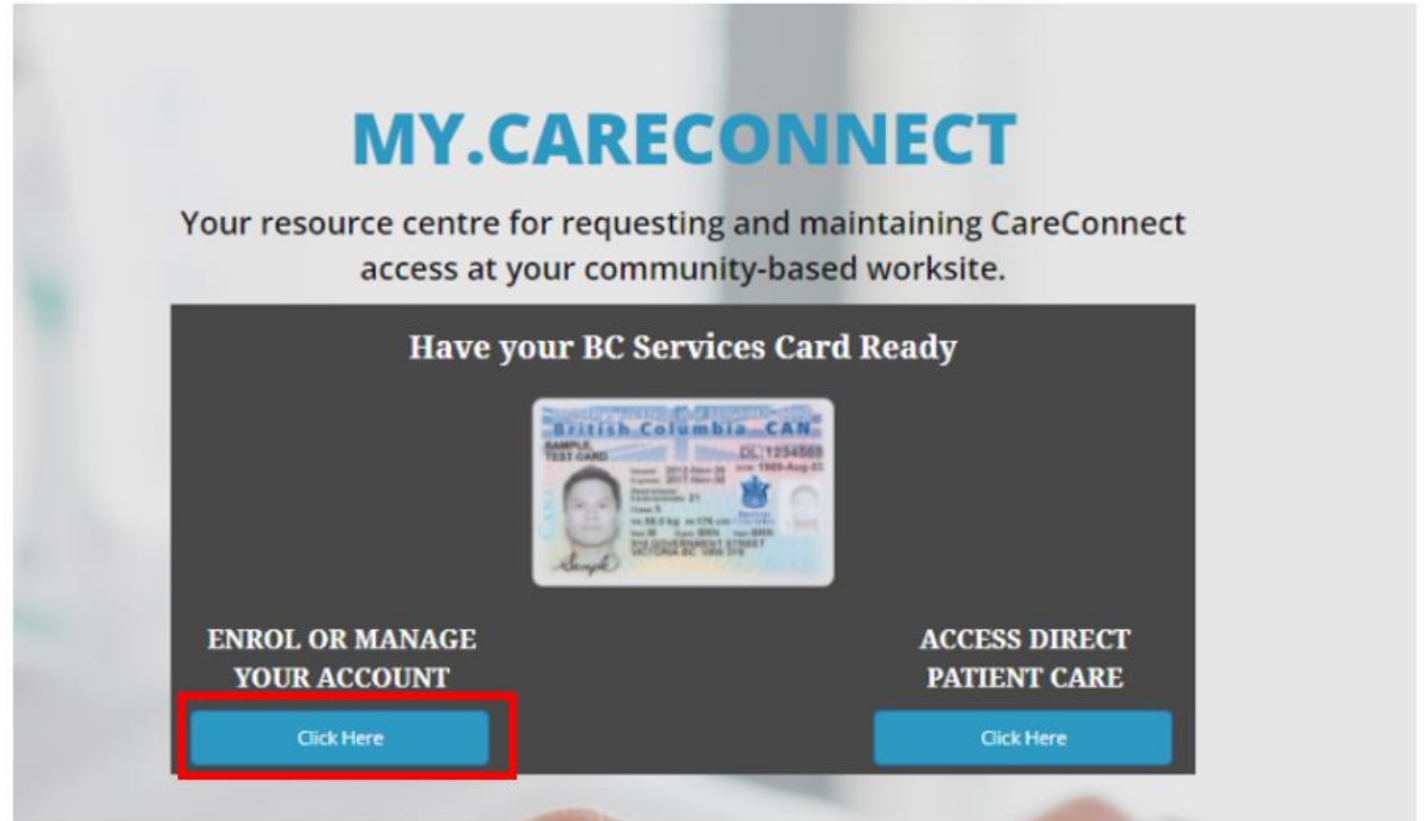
MY.CARECONNECT

Your resource centre for requesting and maintaining CareConnect access at your community-based worksite.

Have your BC Services Card Ready

British Columbia CAN
SAMPLE
TEST CARD
DL 1234568
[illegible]

ENROL OR MANAGE YOUR ACCOUNT

Click Here

ACCESS DIRECT PATIENT CARE

Click Here